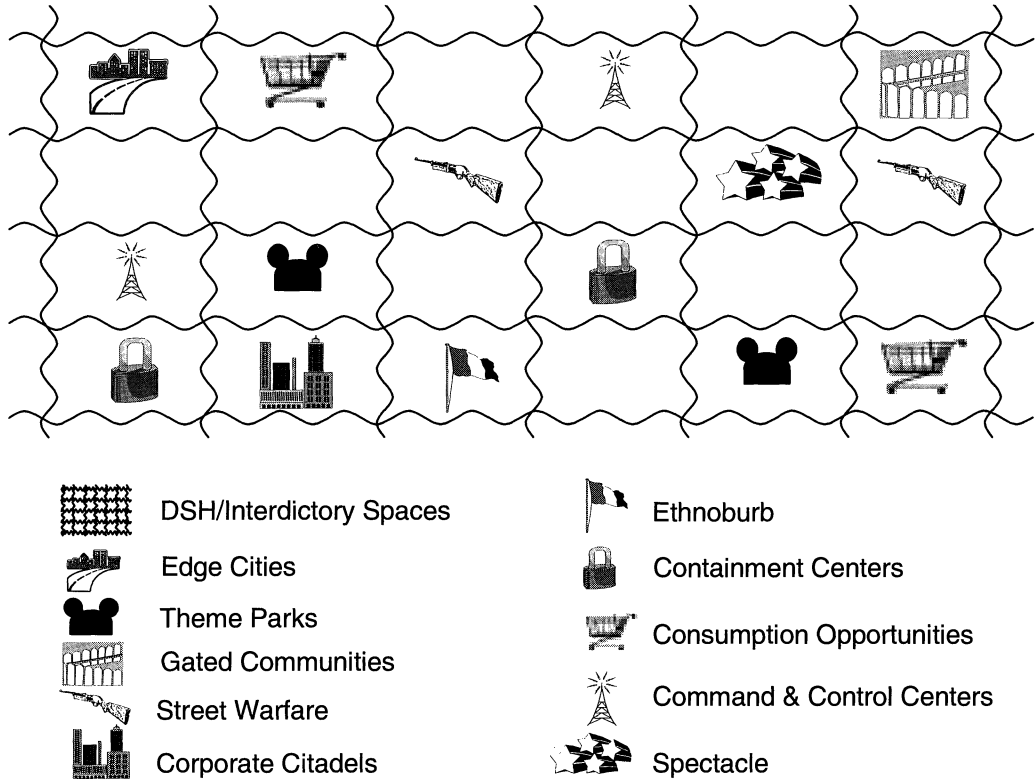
DSH/Interdictory Spaces

Edge Cities

Theme Parks

Gated Communities

Street Warfare

Corporate Citadels

Ethnoburb

Containment Centers

Consumption Opportunities

Command & Control Centers

Spectacle